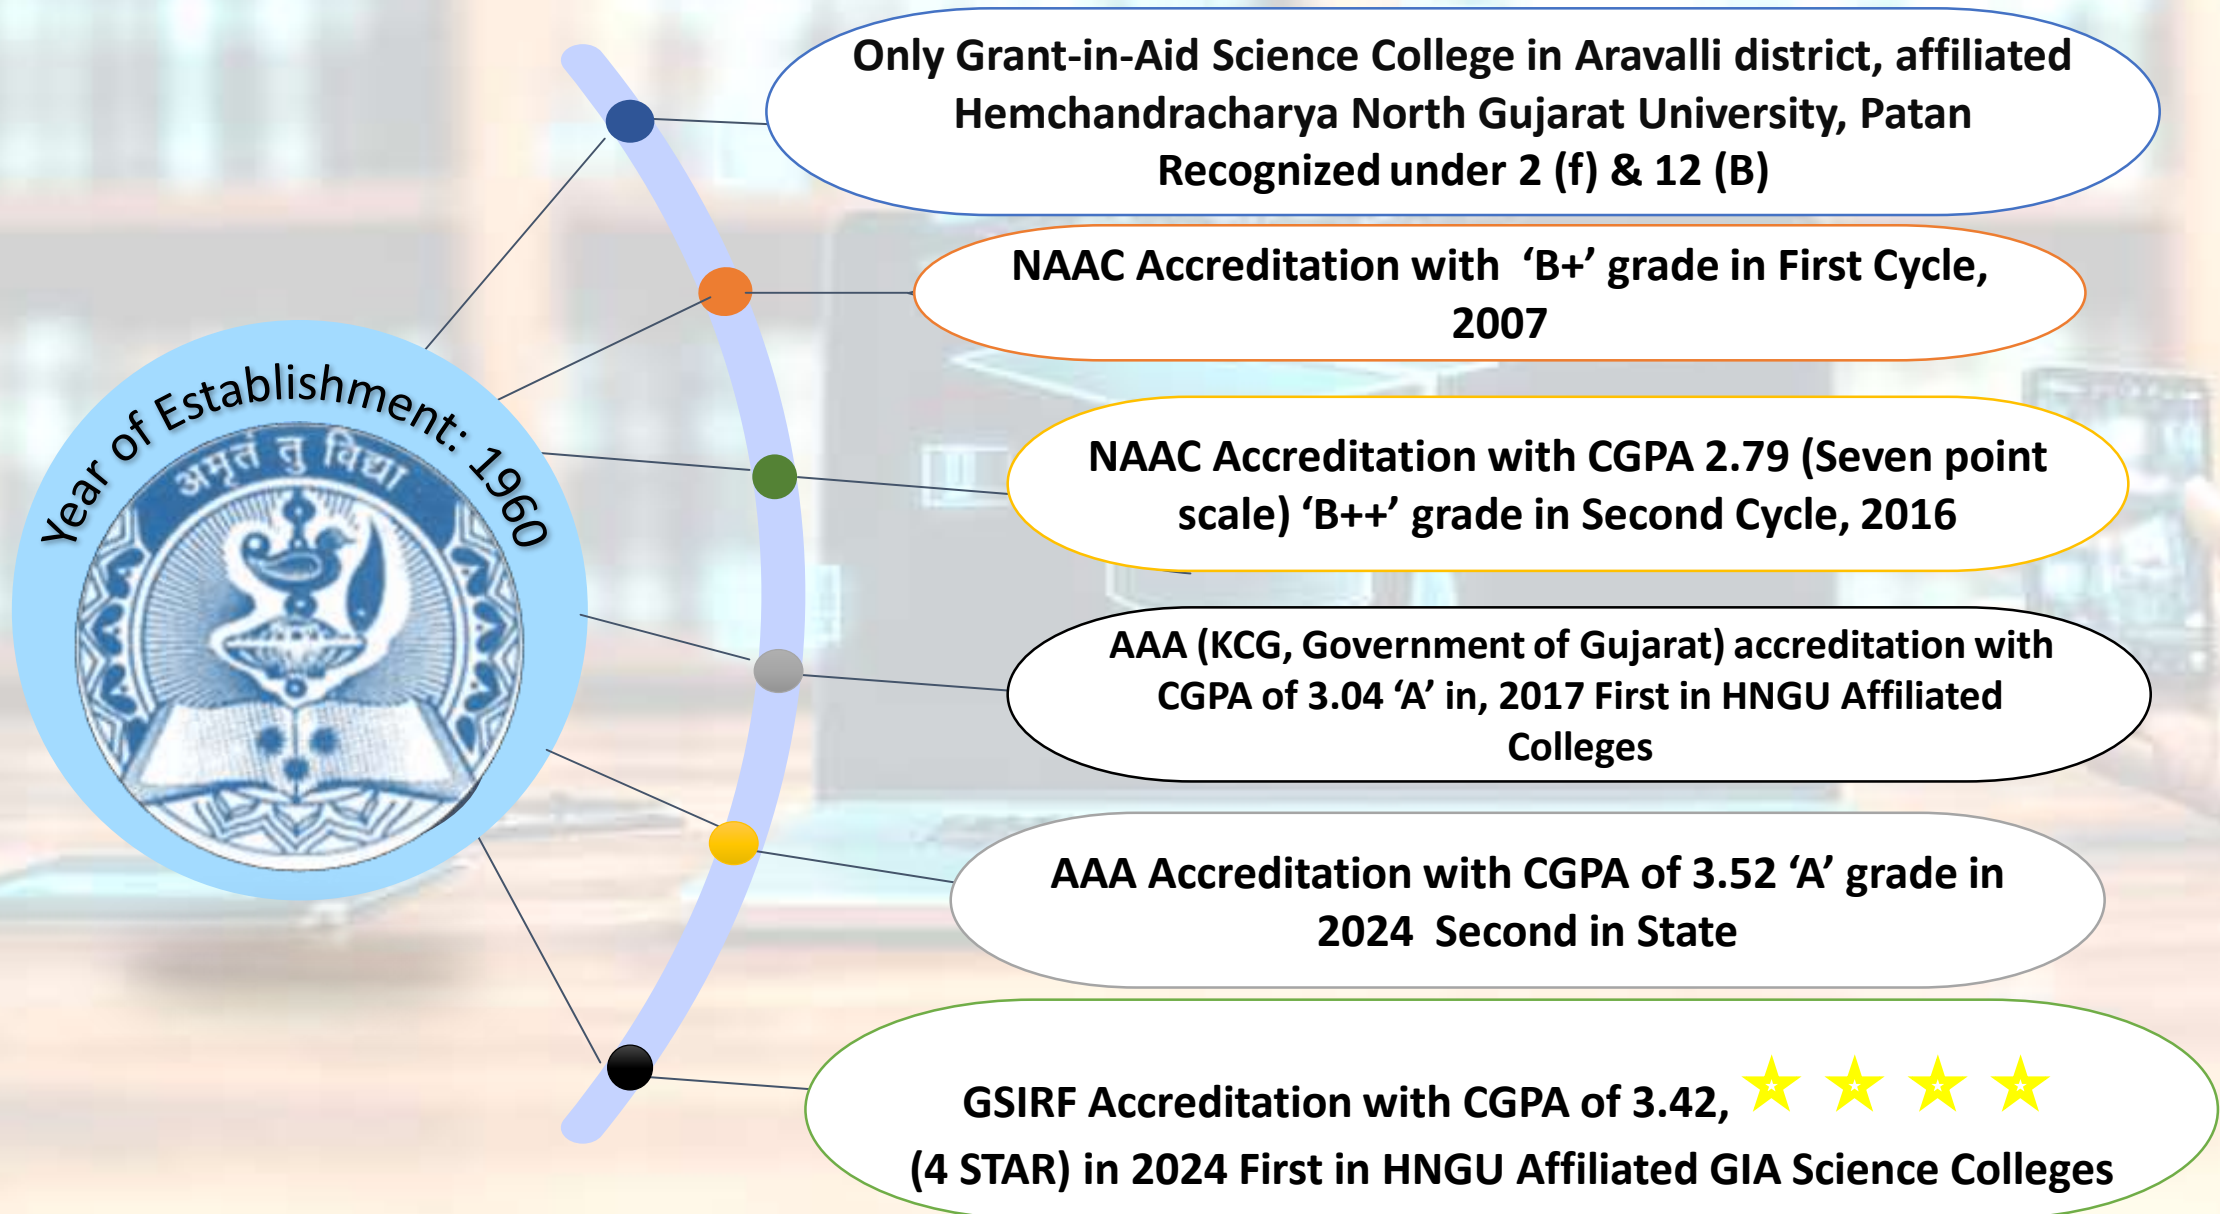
Year of Establishment: 1960

अमृतं तु विद्या

Only Grant-in-Aid Science College in Aravalli district, affiliated Hemchandracharya North Gujarat University, Patan Recognized under 2 (f) & 12 (B)

NAAC Accreditation with ‘B+’ grade in First Cycle, 2007

NAAC Accreditation with CGPA 2.79 (Seven point scale) ‘B++’ grade in Second Cycle, 2016

AAA (KCG, Government of Gujarat) accreditation with CGPA of 3.04 ‘A’ in, 2017 First in HNGU Affiliated Colleges

AAA Accreditation with CGPA of 3.52 ‘A’ grade in 2024 Second in State

GSIRF Accreditation with CGPA of 3.42, (4 STAR) in 2024 First in HNGU Affiliated GIA Science Colleges